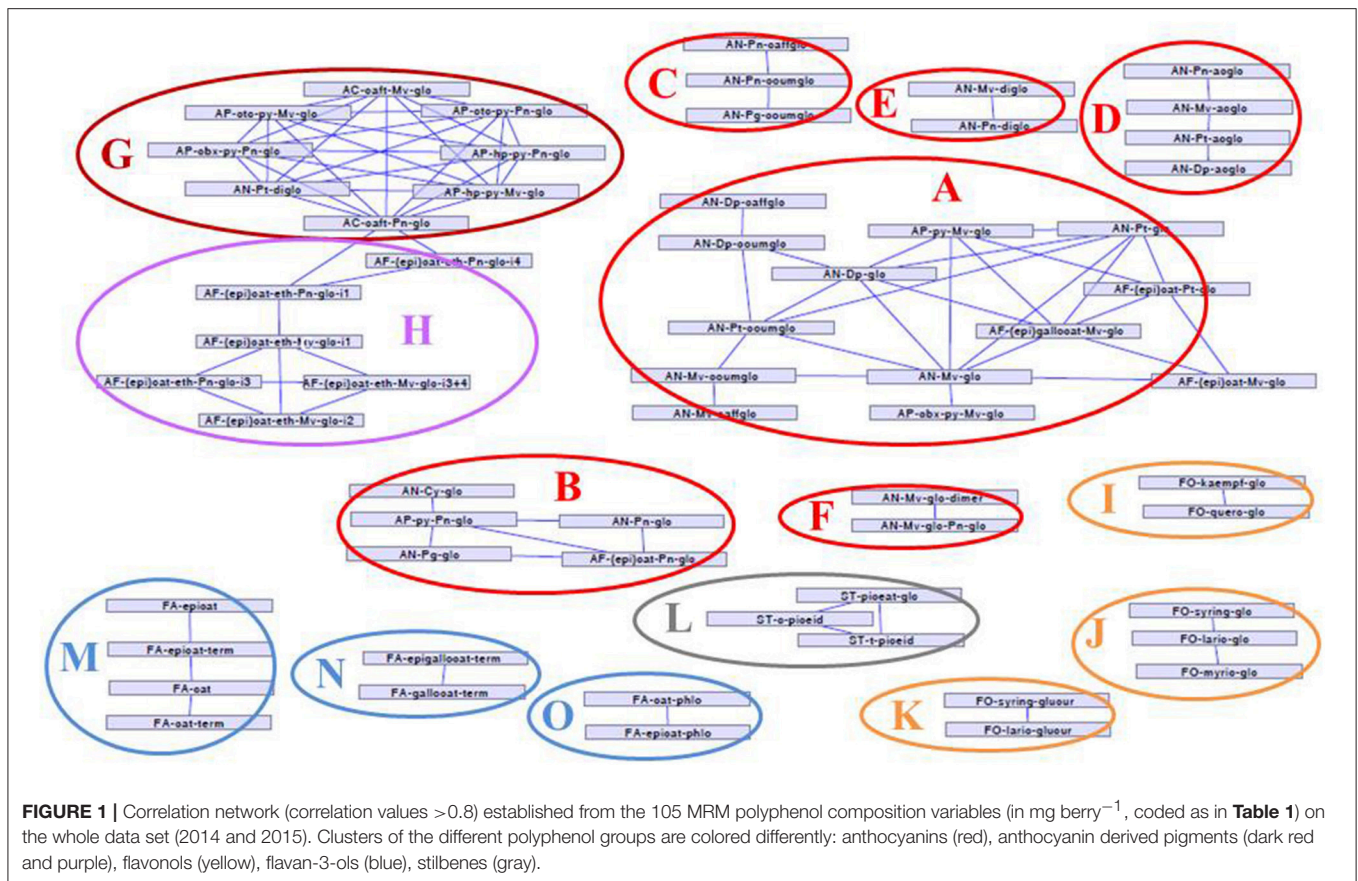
C
AN-Pn-caffglc
AN-Pn-coumglc
AN-Pg-coumglc

E
AN-Mv-diglc
AN-Pn-diglc

D
AN-Pn-acglc
AN-Mv-acglc
AN-Pt-acglc
AN-Dp-acglc

G
AC-caft-Mv-glc
AP-cto-py-Mv-glc
AP-cto-py-Pn-glc
AP-cbx-py-Pn-glc
AP-hp-py-Pn-glc
AN-Pt-diglc
AP-hp-py-Mv-glc
AC-caft-Pn-glc

A
AN-Dp-caffglc
AN-Dp-coumglc
AP-py-Mv-glc
AN-Pt-glc
AN-Dp-glc
AF-(epi)cat-Pt-glc
AN-Pt-coumglc
AF-(epi)gallocat-Mv-glc
AN-Mv-coumglc
AN-Mv-glc
AF-(epi)cat-Mv-glc
AN-Mv-caffglc
AP-cbx-py-Mv-glc

H
AF-(epi)cat-eth-Pn-glc-i4
AF-(epi)cat-eth-Pn-glc-i1
AF-(epi)cat-eth-Mv-glc-i1
AF-(epi)cat-eth-Pn-glc-i3
AF-(epi)cat-eth-Mv-glc-i3+4
AF-(epi)cat-eth-Mv-glc-i2

B
AN-Cy-glc
AP-py-Pn-glc
AN-Pn-glc
AN-Pg-glc
AF-(epi)cat-Pn-glc

F
AN-Mv-glc-dimer
AN-Mv-glc-Pn-glc

I
FO-kaempf-glc
FO-querc-glc

M
FA-epicat
FA-epicat-term
FA-cat
FA-cat-term

N
FA-epigallocat-term
FA-gallocat-term

L
ST-piceat-glc
ST-c-piceid
ST-t-piceid

O
FA-cat-phlo
FA-epicat-phlo

J
FO-syring-glc
FO-laric-glc
FO-myric-glc

K
FO-syring-glucur
FO-laric-glucur

FIGURE 1 | Correlation network (correlation values >0.8) established from the 105 MRM polyphenol composition variables (in mg berry$^{-1}$, coded as in Table 1) on the whole data set (2014 and 2015). Clusters of the different polyphenol groups are colored differently: anthocyanins (red), anthocyanin derived pigments (dark red and purple), flavonols (yellow), flavan-3-ols (blue), stilbenes (gray).